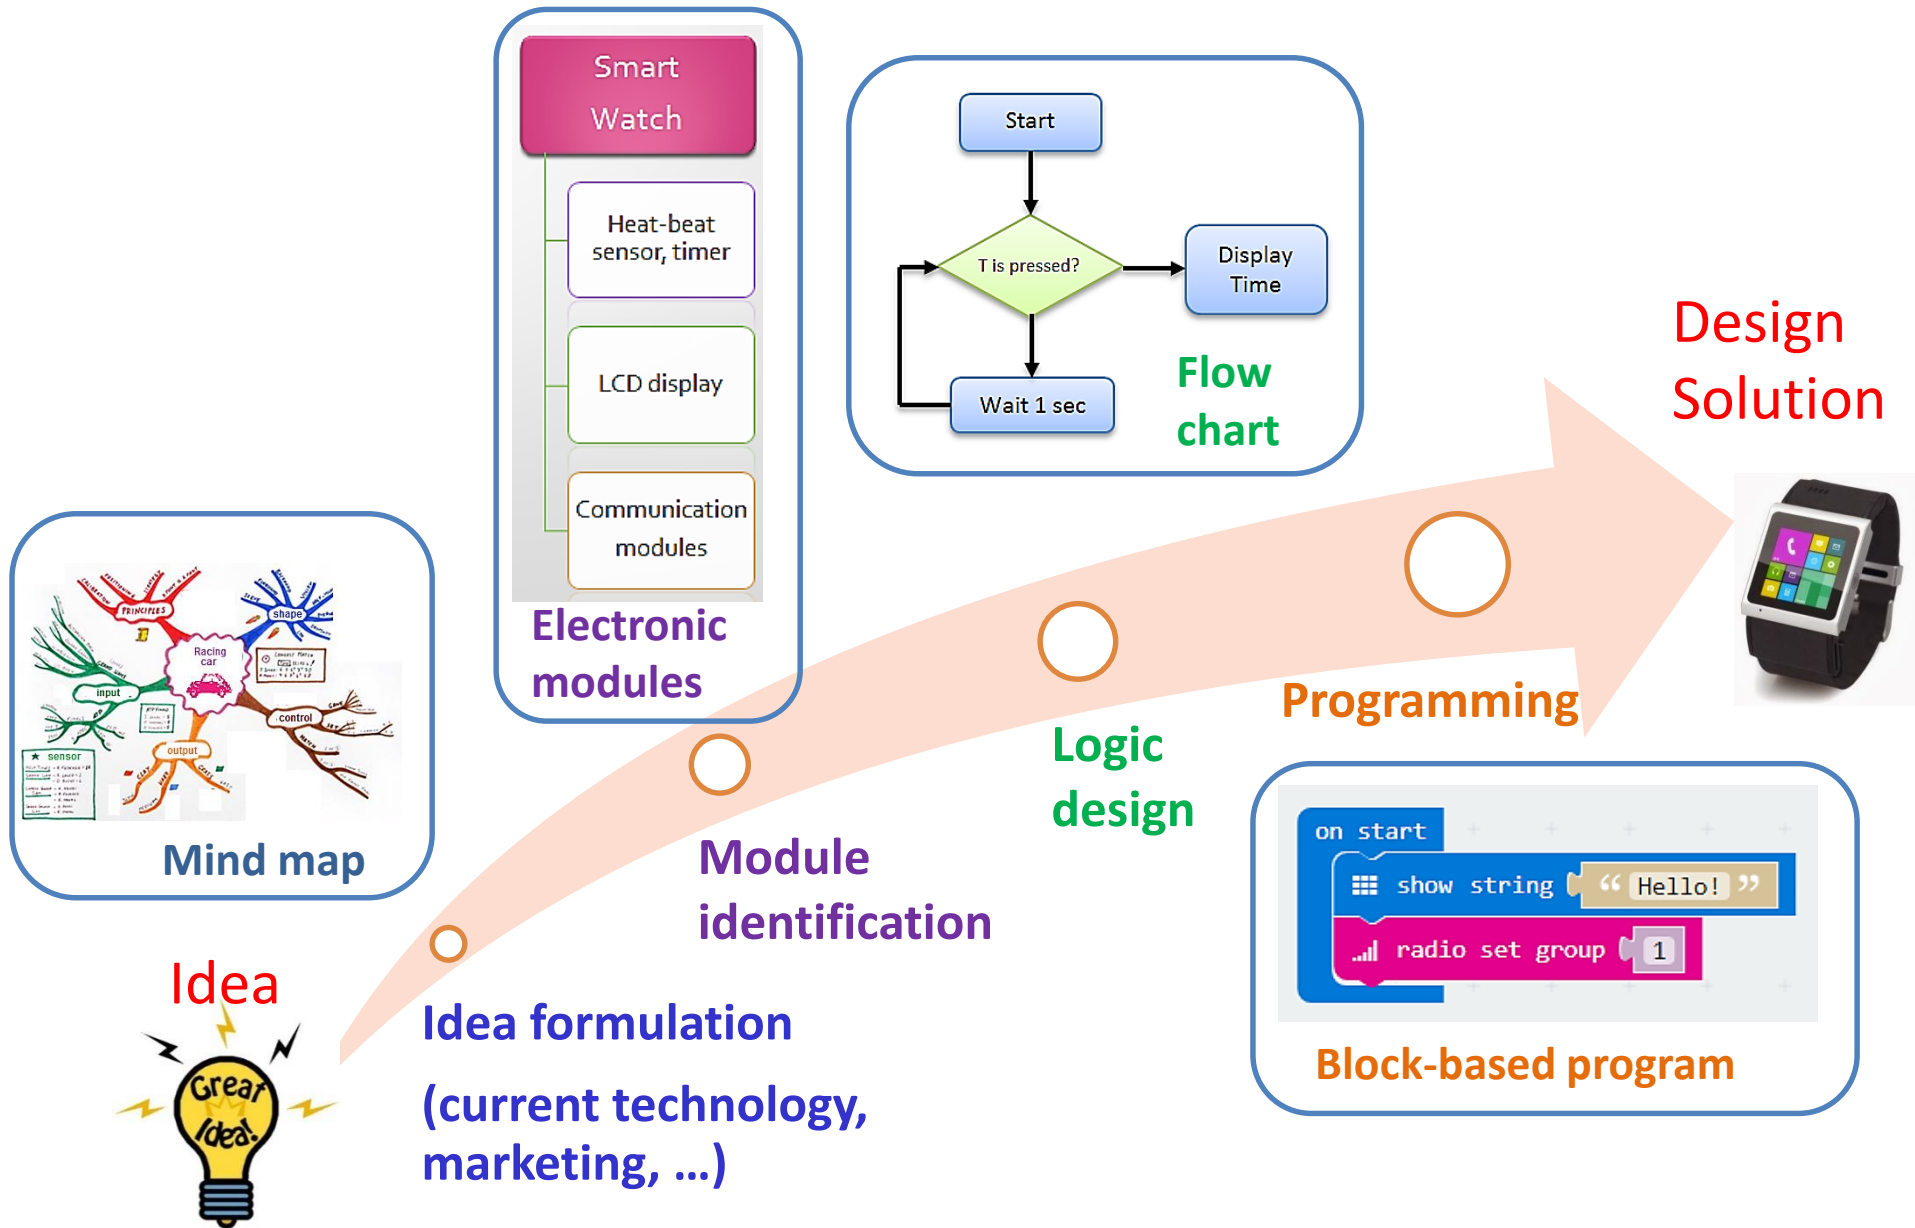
Smart Watch

Heat-beat sensor, timer

LCD display

Communication modules

Electronic modules

Start

T is pressed?

Display Time

Wait 1 sec

Flow chart

Design Solution

PRINCIPLES

shape

Racing car

input

control

output

sensor

Mind map

Module identification

Logic design

Programming

on start

show string “Hello!”

radio set group 1

Block-based program

Idea

Great Idea!

Idea formulation

(current technology, marketing, …)